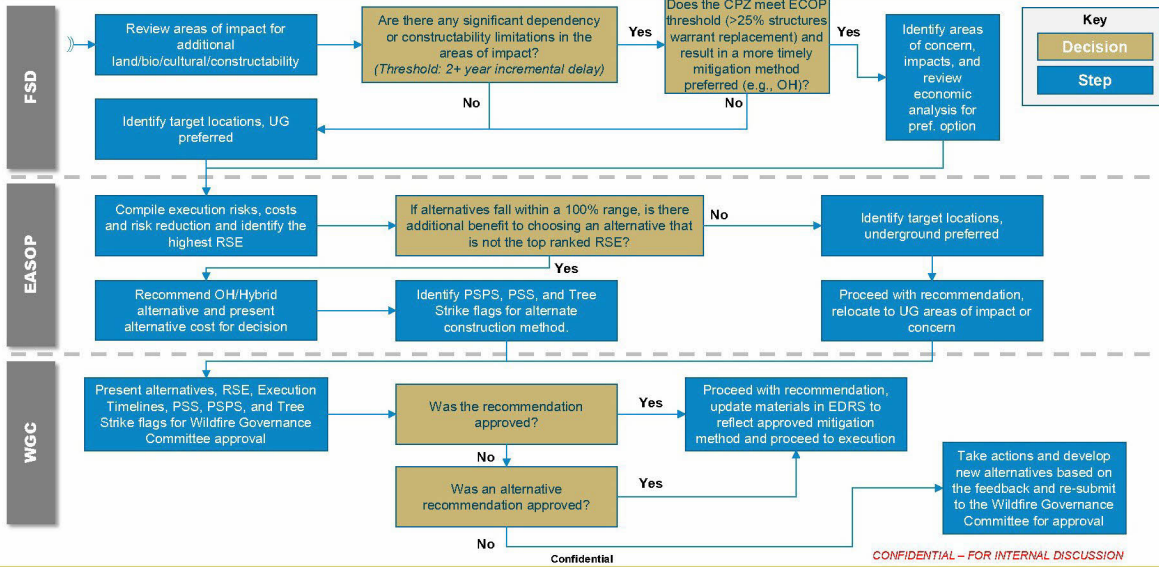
Key

Decision

Step

FSD

Review areas of impact for additional land/bio/cultural/constructability

Are there any significant dependency or constructability limitations in the areas of impact? (Threshold: 2+ year incremental delay)

Yes

Does the CPZ meet ECOP threshold (>25% structures warrant replacement) and result in a more timely mitigation method preferred (e.g., OH)?

Yes

Identify areas of concern, impacts, and review economic analysis for pref. option

No

No

Identify target locations, UG preferred

EASOP

Compile execution risks, costs and risk reduction and identify the highest RSE

If alternatives fall within a 100% range, is there additional benefit to choosing an alternative that is not the top ranked RSE?

No

Identify target locations, underground preferred

Yes

Recommend OH/Hybrid alternative and present alternative cost for decision

Identify PSPS, PSS, and Tree Strike flags for alternate construction method.

Proceed with recommendation, relocate to UG areas of impact or concern

WGC

Present alternatives, RSE, Execution Timelines, PSS, PSPS, and Tree Strike flags for Wildfire Governance Committee approval

Was the recommendation approved?

Yes

Proceed with recommendation, update materials in EDRS to reflect approved mitigation method and proceed to execution

No

Was an alternative recommendation approved?

Yes

Take actions and develop new alternatives based on the feedback and re-submit to the Wildfire Governance Committee for approval

No

Confidential

CONFIDENTIAL – FOR INTERNAL DISCUSSION